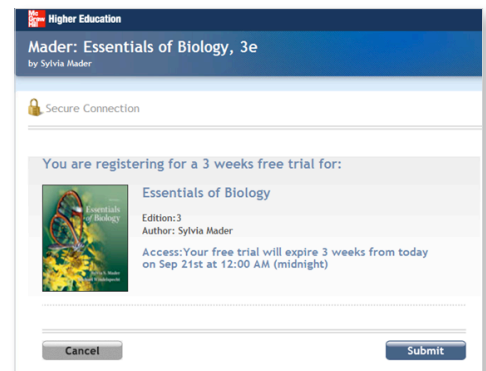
Mc Graw Hill Higher Education

Mader: Essentials of Biology, 3e
by Sylvia Mader

Secure Connection

You are registering for a 3 weeks free trial for:

Essentials of Biology

Edition:3
Author: Sylvia Mader

Access:Your free trial will expire 3 weeks from today on Sep 21st at 12:00 AM (midnight)

Cancel

Submit